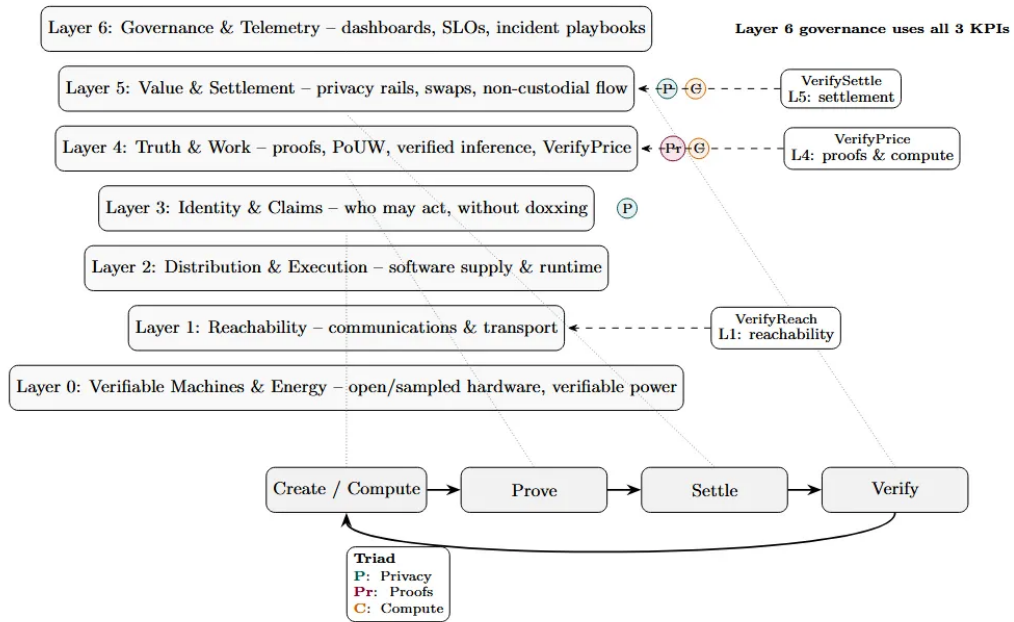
Layer 6: Governance & Telemetry – dashboards, SLOs, incident playbooks

Layer 6 governance uses all 3 KPIs

Layer 5: Value & Settlement – privacy rails, swaps, non-custodial flow

P C

VerifySettle
L5: settlement

Layer 4: Truth & Work – proofs, PoUW, verified inference, VerifyPrice

Pr C

VerifyPrice
L4: proofs & compute

Layer 3: Identity & Claims – who may act, without doxxing

P

Layer 2: Distribution & Execution – software supply & runtime

Layer 1: Reachability – communications & transport

VerifyReach
L1: reachability

Layer 0: Verifiable Machines & Energy – open/sampled hardware, verifiable power

Create / Compute

Prove

Settle

Verify

Triad
P: Privacy
Pr: Proofs
C: Compute